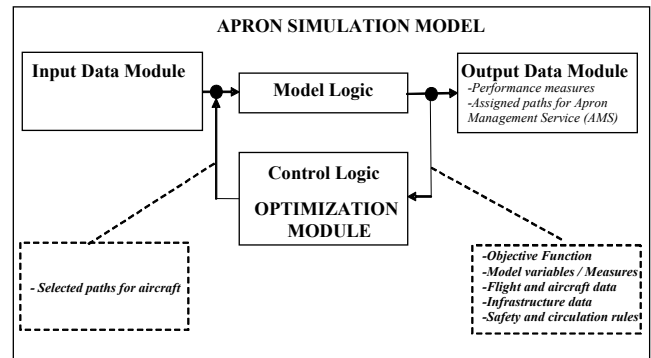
APRON SIMULATION MODEL

Input Data Module

Model Logic

Output Data Module
-Performance measures
-Assigned paths for Apron Management Service (AMS)

Control Logic

OPTIMIZATION MODULE

- Selected paths for aircraft

-Objective Function
-Model variables / Measures
-Flight and aircraft data
-Infrastructure data
-Safety and circulation rules